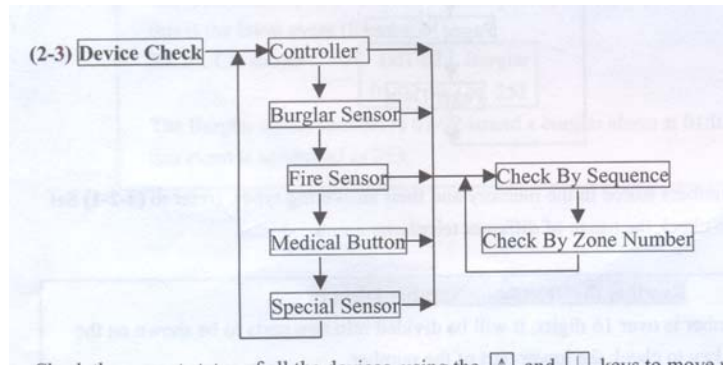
(2-3) Device Check

Controller

Burglar Sensor

Fire Sensor

Medical Button

Special Sensor

Check By Sequence

Check By Zone Number

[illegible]

The Burglar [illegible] a burglar alarm at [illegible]

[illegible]

number is over 16 digits, it will be divided into two parts to be shown on the

Check the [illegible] of all the devices using the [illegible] and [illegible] keys to move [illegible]